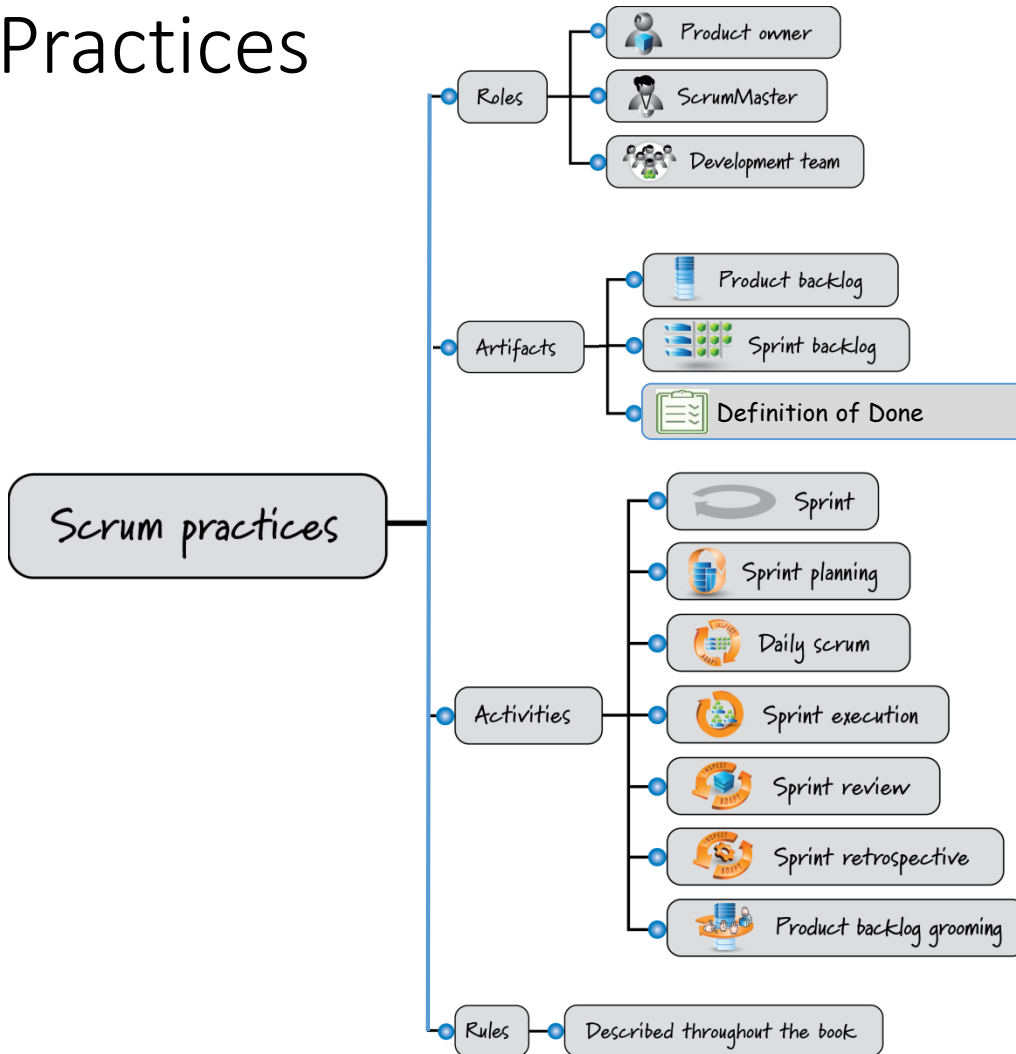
Practices

Scrum practices

Roles
Product owner
ScrumMaster
Development team

Artifacts
Product backlog
Sprint backlog
Definition of Done

Activities
Sprint
Sprint planning
Daily scrum
Sprint execution
Sprint review
Sprint retrospective
Product backlog grooming

Rules
Described throughout the book